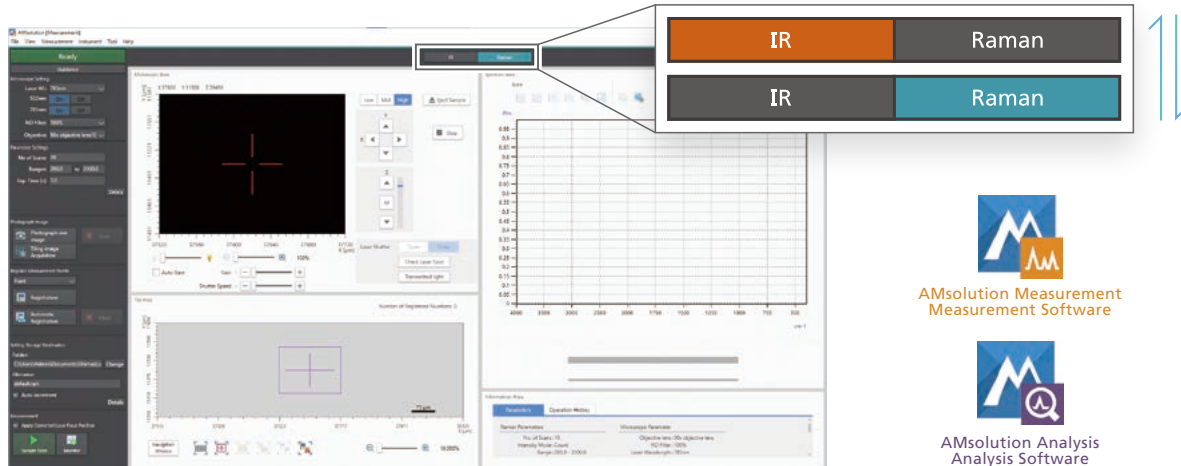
AMSolution [Measurement]
File View Measurement Instrument Tool Help

Ready

IR Raman

IR Raman

IR Raman

Measurement Settings
Laser WL 785nm
Objective 20x objective lens
Parameter Settings
No of Scans
Ranges
Exp. Time (s)
Details

Photograph Image
Photograph one image
Tiling Image Acquisition

Register Measurement Points
Point
Registration
Automatic Registration

Setting Storage Destination
Folder
Change
Filename
default.spc
Auto increment
Details

Environment
Apply Correction Laser Point Position

Sample Scan
Monitor

Microscopic View
Low Mid High
Eject Sample
Stop
Auto Gain
Gain
Shutter Speed
100%
Laser Shutter
Open Close
Check Laser Spot
Transmitted light

Tile View
Number of Registered Numbers: 0
Navigation Window
10.000%

Spectrum View
Abs.
0.95
0.9
0.85
0.8
0.75
0.7
0.65
0.6
0.55
0.5
0.45
0.4
0.35
0.3
0.25
0.2
0.15
0.1
0.05
0.0
4000 3500 3000 2500 2000 1750 1500 1250 1000 750 500
cm-1

Information View
Parameters Operation History
Sample Parameters
No. of Scans: 10
Intensity Mode: Count
Range: 200.0 - 3200.0
Microscope Parameter
Objective lens: 20x objective lens
ND Filter: 100%
Laser Wavelength: 785nm

AMsolution Measurement
Measurement Software

AMsolution Analysis
Analysis Software